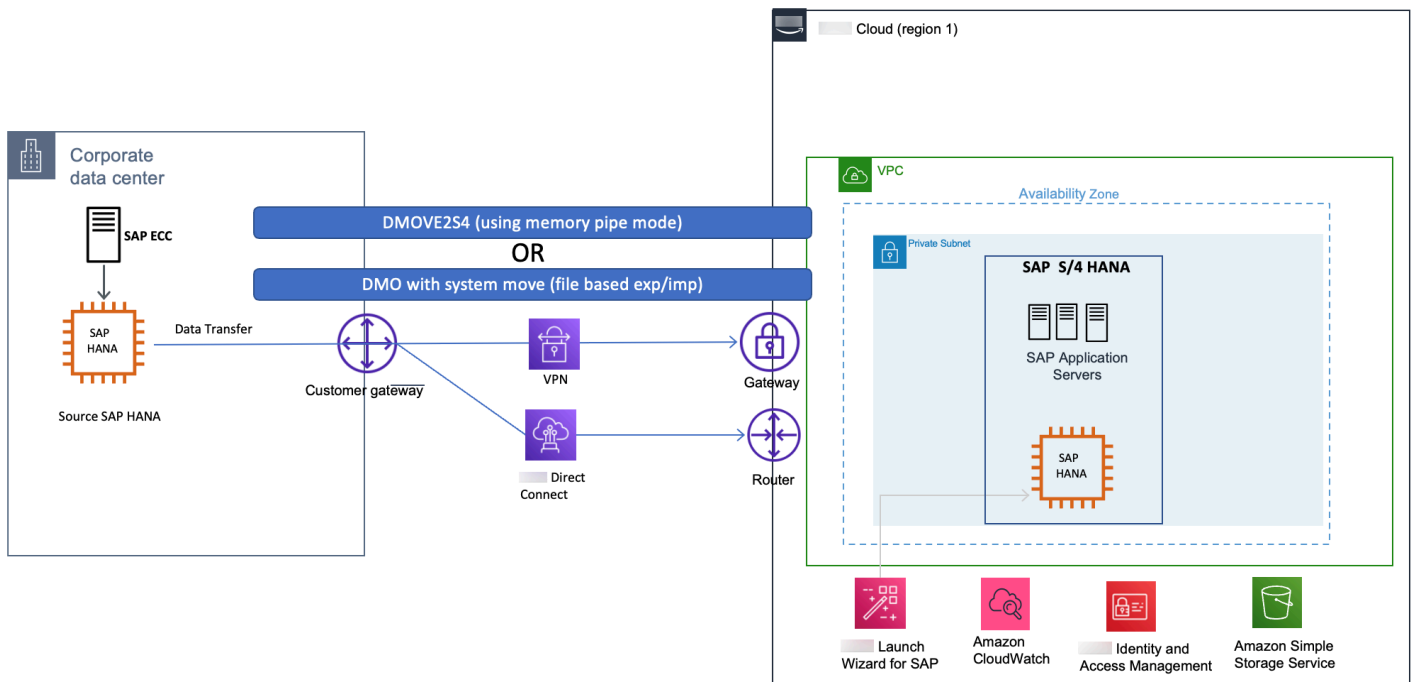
Cloud (region 1)

Corporate data center

SAP ECC

SAP HANA

Source SAP HANA

Data Transfer

DMOVE2S4 (using memory pipe mode)

OR

DMO with system move (file based exp/imp)

Customer gateway

VPN

Direct Connect

Gateway

Router

VPC

Availability Zone

Private Subnet

SAP S/4 HANA

SAP Application Servers

SAP HANA

Launch Wizard for SAP

Amazon CloudWatch

Identity and Access Management

Amazon Simple Storage Service